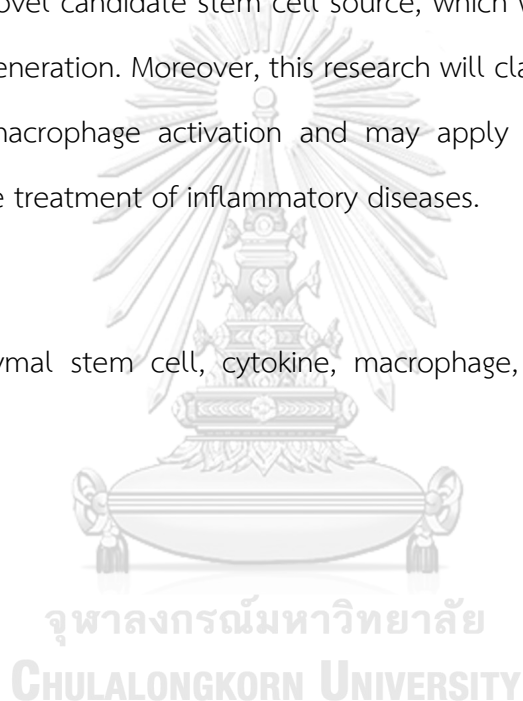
ovel candidate stem cell source, which
eneration. Moreover, this research will cla
macrophage activation and may apply
e treatment of inflammatory diseases.

ymal stem cell, cytokine, macrophage,

จุฬาลงกรณ์มหาวิทยาลัย
CHULALONGKORN UNIVERSITY